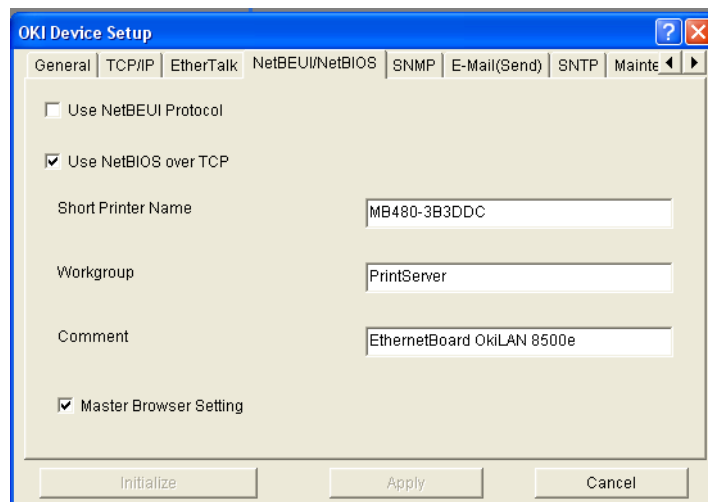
OKI Device Setup

General | TCP/IP | EtherTalk | NetBEUI/NetBIOS | SNMP | E-Mail(Send) | SNTP | Mainte

Use NetBEUI Protocol

Use NetBIOS over TCP

Short Printer Name
MB480-3B3DDC

Workgroup
PrintServer

Comment
EthernetBoard OkiLAN 8500e

Master Browser Setting

Initialize
Apply
Cancel